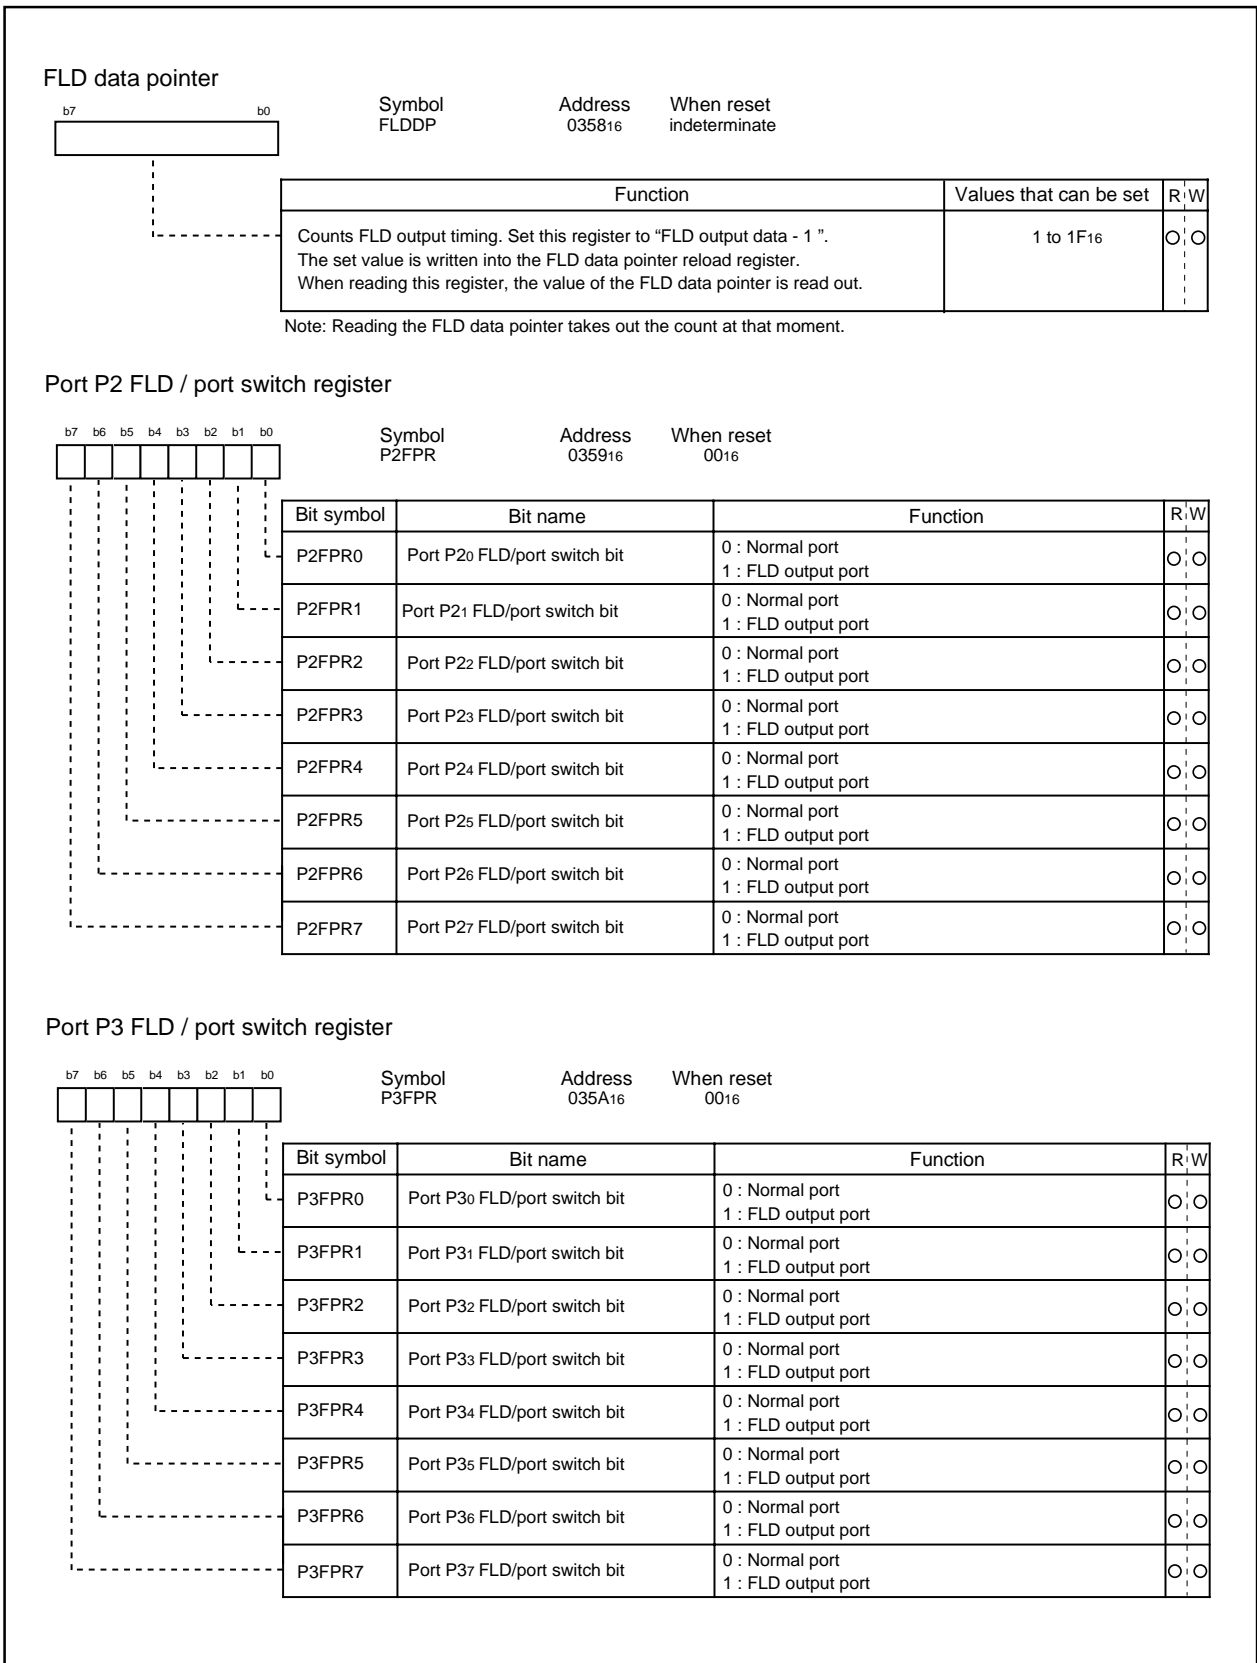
FLD data pointer

b7 b0

Symbol FLDDP

Address $0358_{16}$

When reset indeterminate

| Function | Values that can be set | R | W |
|---|---|---|---|
| Counts FLD output timing. Set this register to “FLD output data - 1 ”. The set value is written into the FLD data pointer reload register. When reading this register, the value of the FLD data pointer is read out. | 1 to $1F_{16}$ | O | O |

Note: Reading the FLD data pointer takes out the count at that moment.

Port P2 FLD / port switch register

b7 b6 b5 b4 b3 b2 b1 b0

Symbol P2FPR

Address $0359_{16}$

When reset $00_{16}$

| Bit symbol | Bit name | Function | R | W |
|---|---|---|---|---|
| P2FPR0 | Port $P2_0$ FLD/port switch bit | 0 : Normal port<br>1 : FLD output port | O | O |
| P2FPR1 | Port $P2_1$ FLD/port switch bit | 0 : Normal port<br>1 : FLD output port | O | O |
| P2FPR2 | Port $P2_2$ FLD/port switch bit | 0 : Normal port<br>1 : FLD output port | O | O |
| P2FPR3 | Port $P2_3$ FLD/port switch bit | 0 : Normal port<br>1 : FLD output port | O | O |
| P2FPR4 | Port $P2_4$ FLD/port switch bit | 0 : Normal port<br>1 : FLD output port | O | O |
| P2FPR5 | Port $P2_5$ FLD/port switch bit | 0 : Normal port<br>1 : FLD output port | O | O |
| P2FPR6 | Port $P2_6$ FLD/port switch bit | 0 : Normal port<br>1 : FLD output port | O | O |
| P2FPR7 | Port $P2_7$ FLD/port switch bit | 0 : Normal port<br>1 : FLD output port | O | O |

Port P3 FLD / port switch register

b7 b6 b5 b4 b3 b2 b1 b0

Symbol P3FPR

Address $035A_{16}$

When reset $00_{16}$

| Bit symbol | Bit name | Function | R | W |
|---|---|---|---|---|
| P3FPR0 | Port $P3_0$ FLD/port switch bit | 0 : Normal port<br>1 : FLD output port | O | O |
| P3FPR1 | Port $P3_1$ FLD/port switch bit | 0 : Normal port<br>1 : FLD output port | O | O |
| P3FPR2 | Port $P3_2$ FLD/port switch bit | 0 : Normal port<br>1 : FLD output port | O | O |
| P3FPR3 | Port $P3_3$ FLD/port switch bit | 0 : Normal port<br>1 : FLD output port | O | O |
| P3FPR4 | Port $P3_4$ FLD/port switch bit | 0 : Normal port<br>1 : FLD output port | O | O |
| P3FPR5 | Port $P3_5$ FLD/port switch bit | 0 : Normal port<br>1 : FLD output port | O | O |
| P3FPR6 | Port $P3_6$ FLD/port switch bit | 0 : Normal port<br>1 : FLD output port | O | O |
| P3FPR7 | Port $P3_7$ FLD/port switch bit | 0 : Normal port<br>1 : FLD output port | O | O |